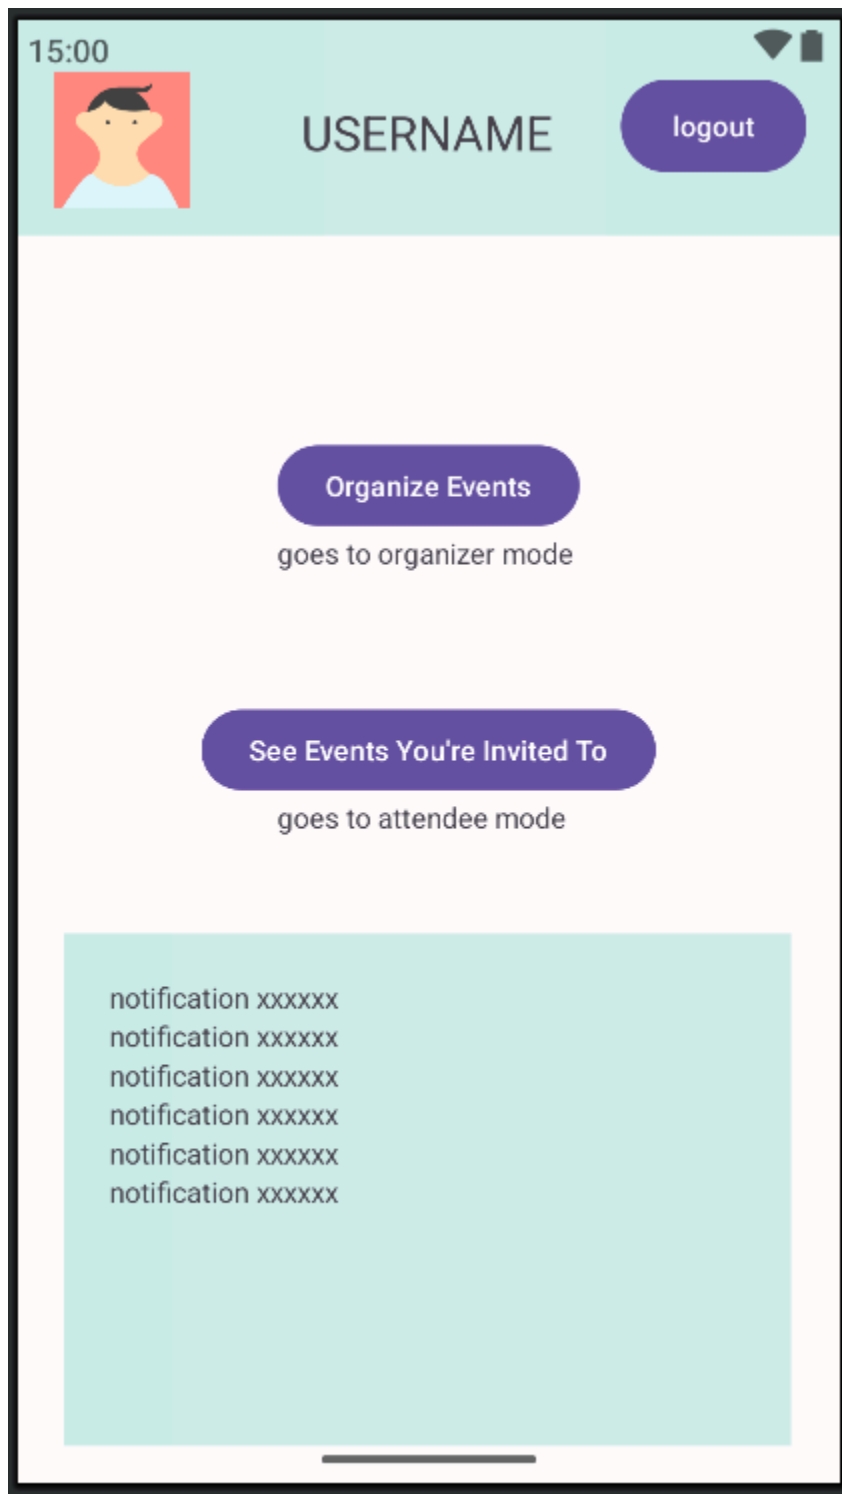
15:00

USERNAME

logout

Organize Events

goes to organizer mode

See Events You're Invited To

goes to attendee mode

notification xxxxxx
notification xxxxxx
notification xxxxxx
notification xxxxxx
notification xxxxxx
notification xxxxxx